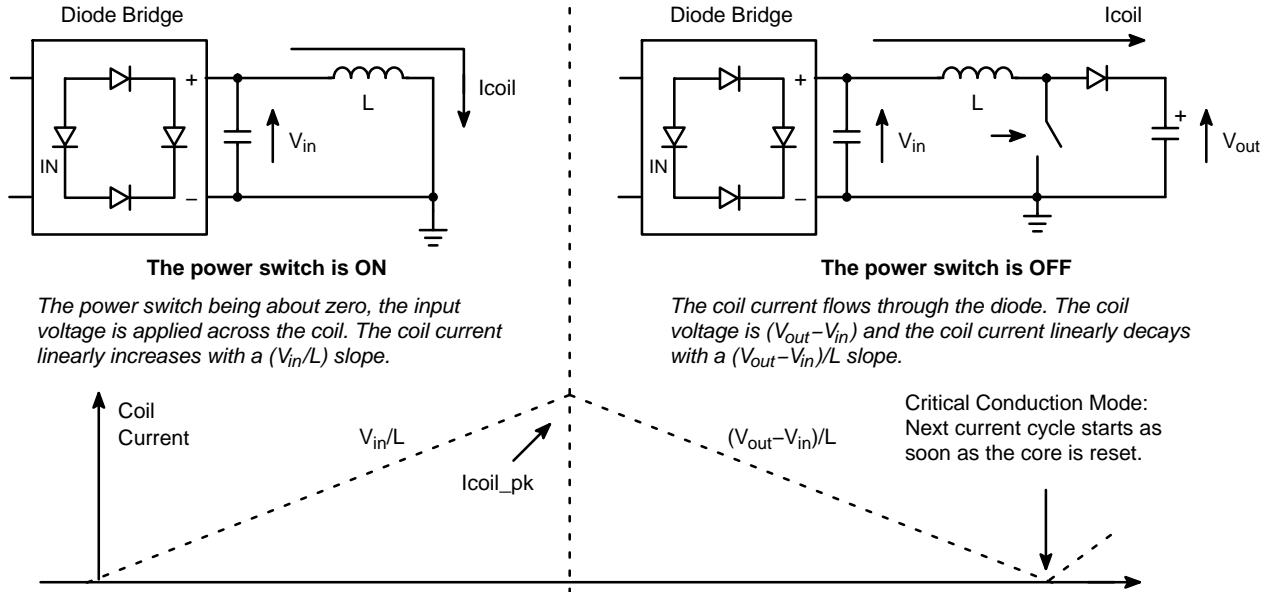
Diode Bridge

+

−

IN

L

Icoil

$V_{in}$

The power switch is ON

*The power switch being about zero, the input voltage is applied across the coil. The coil current linearly increases with a ($V_{in}$/L) slope.*

Diode Bridge

Icoil

+

−

IN

L

$V_{in}$

+

$V_{out}$

The power switch is OFF

*The coil current flows through the diode. The coil voltage is ($V_{out}$−$V_{in}$) and the coil current linearly decays with a ($V_{out}$−$V_{in}$)/L slope.*

Coil Current

$V_{in}$/L

Icoil_pk

($V_{out}$−$V_{in}$)/L

Critical Conduction Mode: Next current cycle starts as soon as the core is reset.